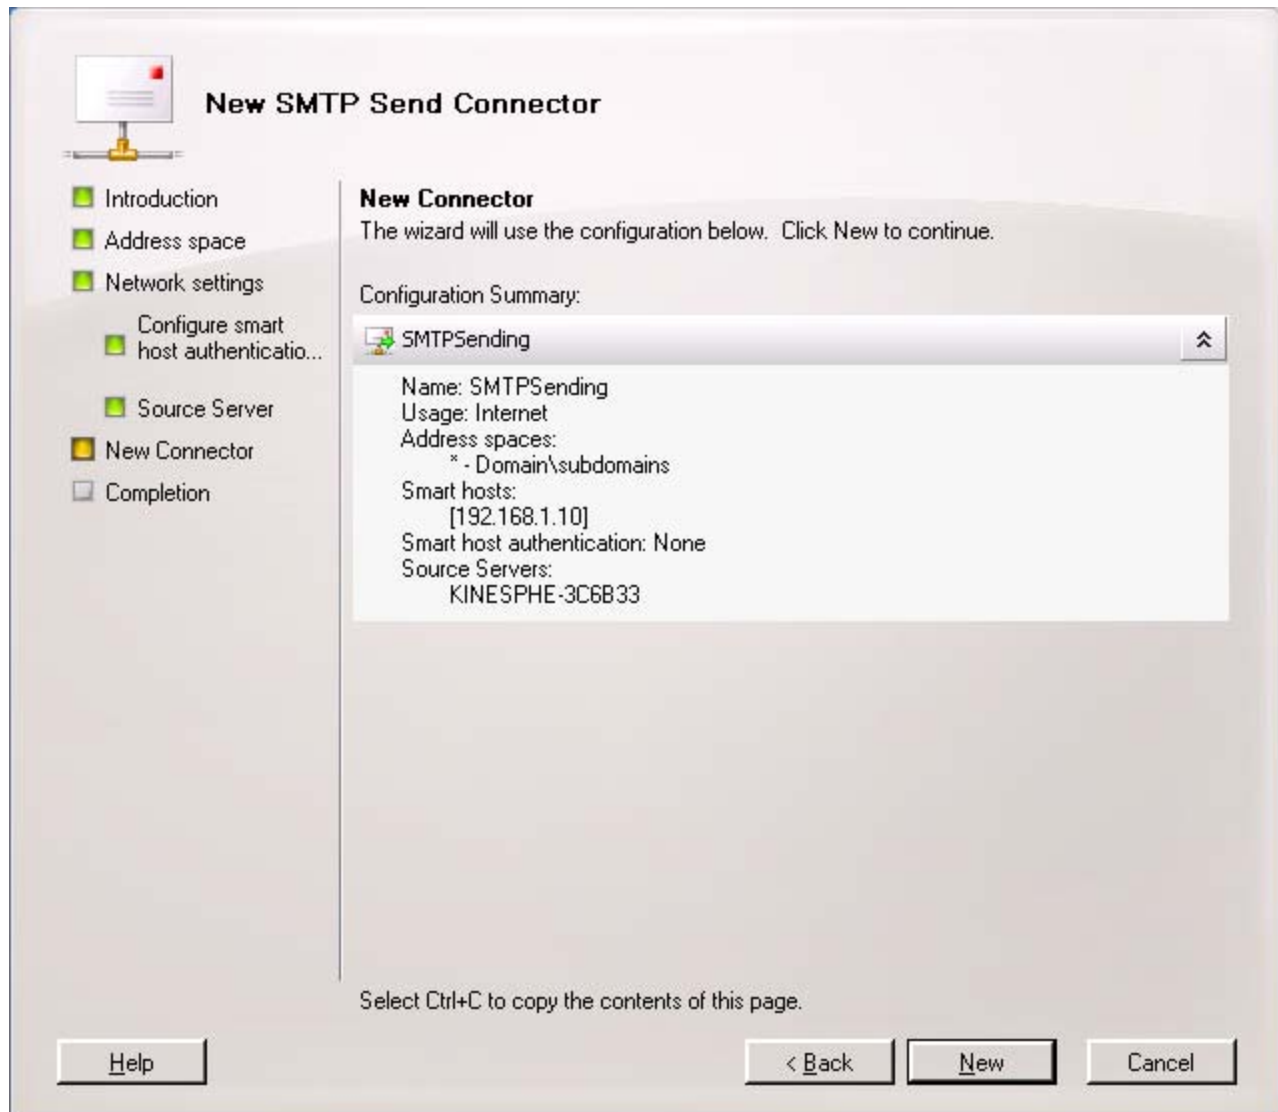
New SMTP Send Connector

Introduction
Address space
Network settings
Configure smart host authenticatio...
Source Server
New Connector
Completion

New Connector
The wizard will use the configuration below. Click New to continue.

Configuration Summary:

SMTPSending

Name: SMTPSending
Usage: Internet
Address spaces:
* - Domain\subdomains
Smart hosts:
[192.168.1.10]
Smart host authentication: None
Source Servers:
KINESPHE-3C6B33

Select Ctrl+C to copy the contents of this page.

Help

< Back

New

Cancel